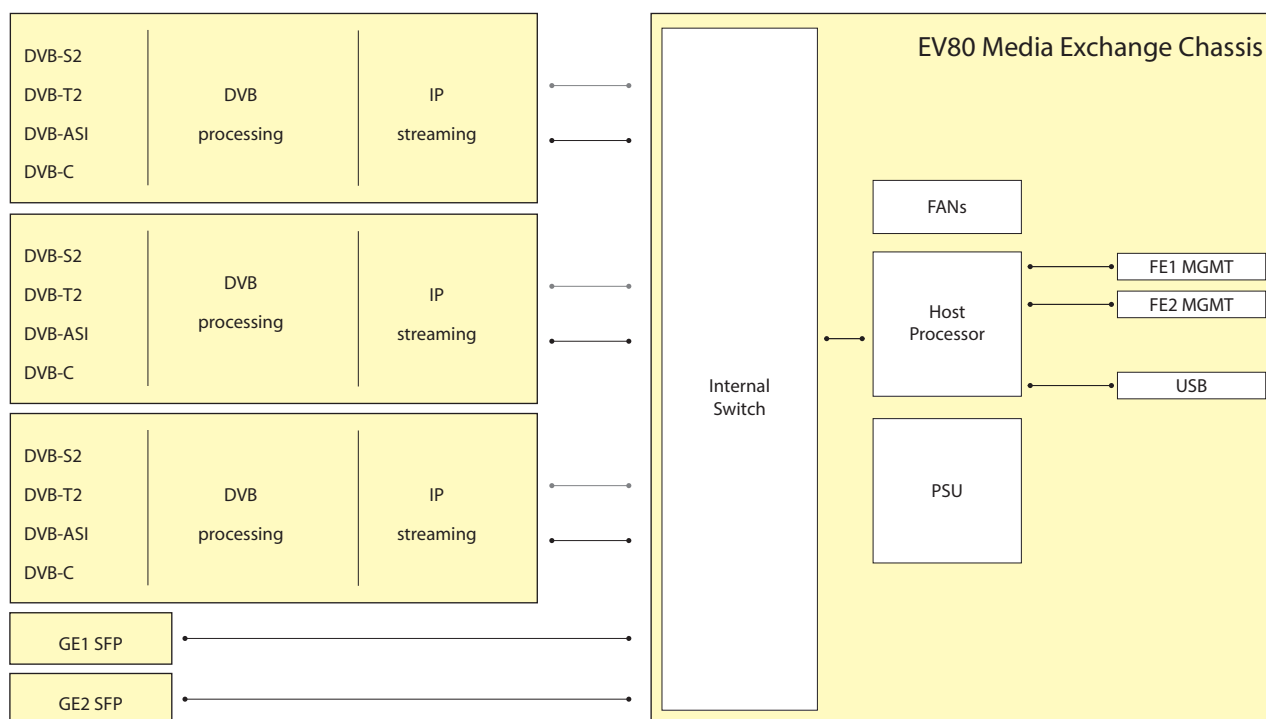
DVB-S2
DVB-T2
DVB-ASI
DVB-C

DVB processing

IP streaming

DVB-S2
DVB-T2
DVB-ASI
DVB-C

DVB processing

IP streaming

DVB-S2
DVB-T2
DVB-ASI
DVB-C

DVB processing

IP streaming

GE1 SFP

GE2 SFP

EV80 Media Exchange Chassis

Internal Switch

FANs

Host Processor

PSU

FE1 MGMT

FE2 MGMT

USB